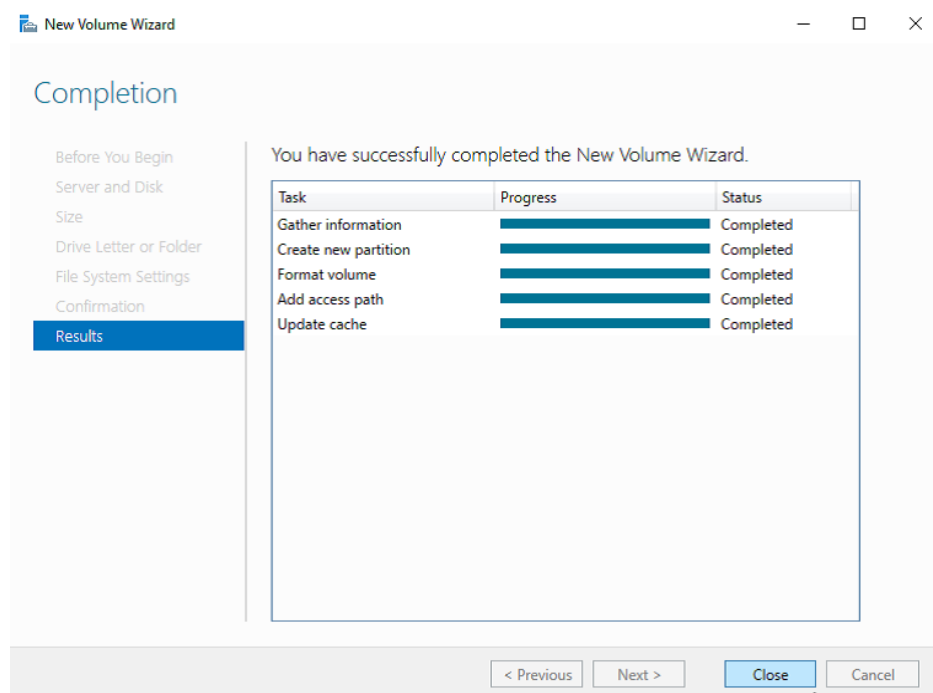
New Volume Wizard

Completion

Before You Begin
Server and Disk
Size
Drive Letter or Folder
File System Settings
Confirmation
Results

You have successfully completed the New Volume Wizard.

| Task | Progress | Status |
|---|---|---|
| Gather information | | Completed |
| Create new partition | | Completed |
| Format volume | | Completed |
| Add access path | | Completed |
| Update cache | | Completed |

< Previous
Next >
Close
Cancel